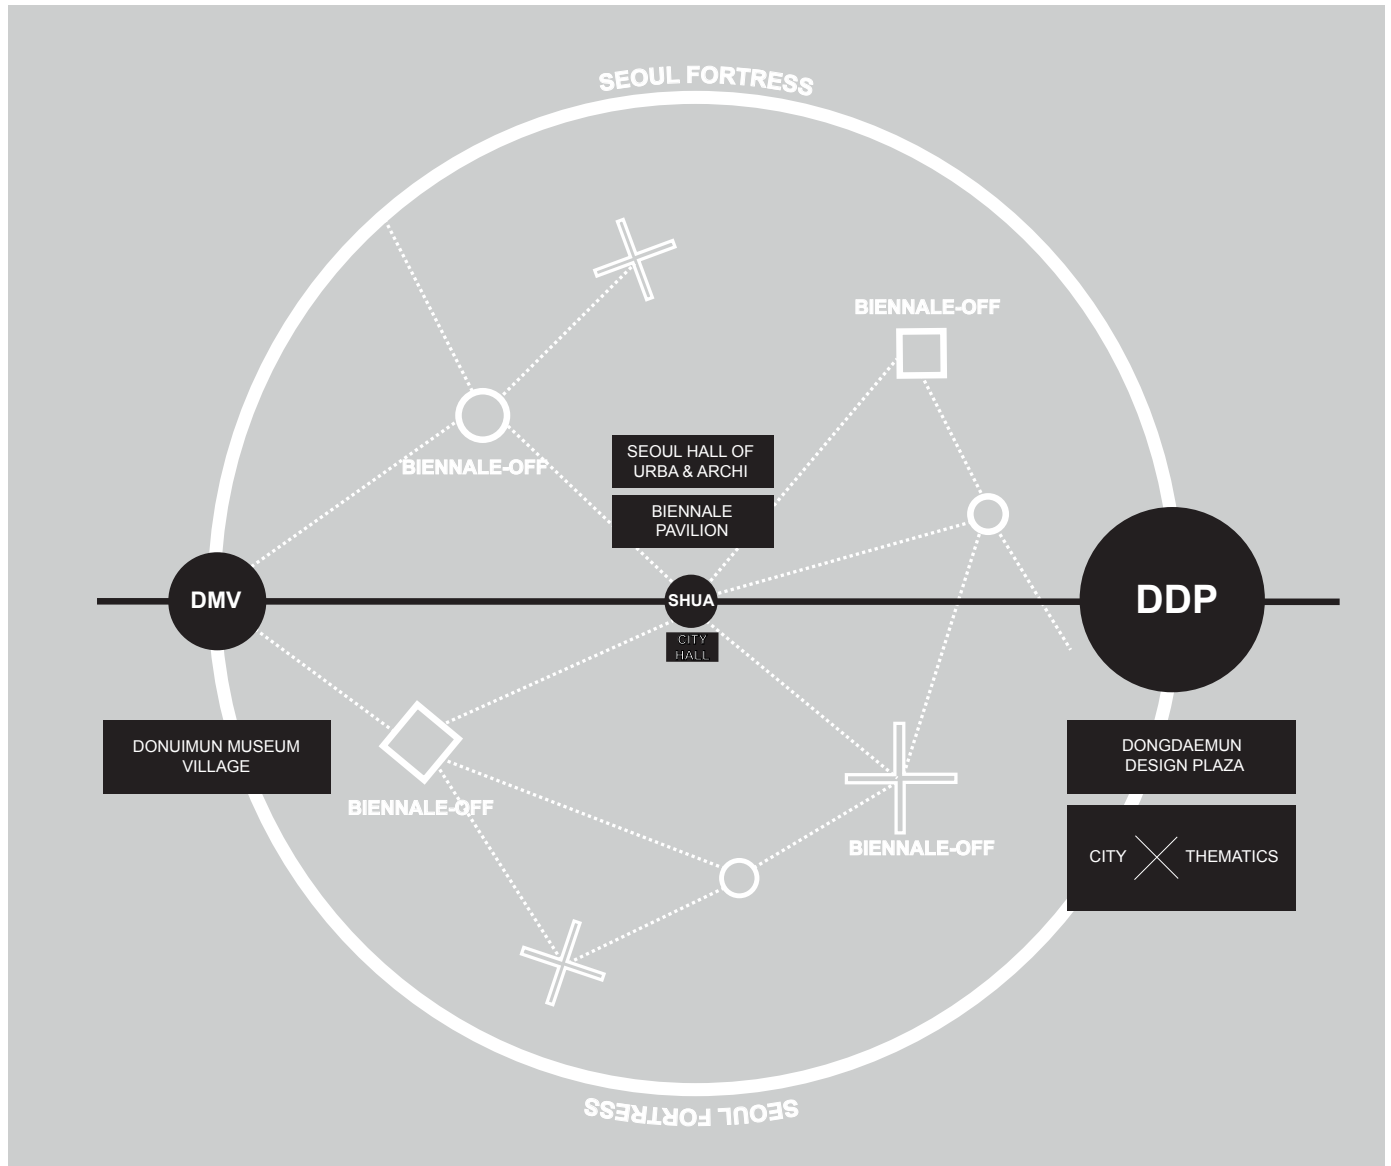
SEOUL FORTRESS

BIENNALE-OFF

SEOUL HALL OF URBA & ARCHI

BIENNALE PAVILION

BIENNALE-OFF

DMV

SHUA

CITY HALL

DDP

DONUIMUN MUSEUM VILLAGE

BIENNALE-OFF

BIENNALE-OFF

DONGDAEMUN DESIGN PLAZA

CITY THEMATICS

SEOUL FORTRESS